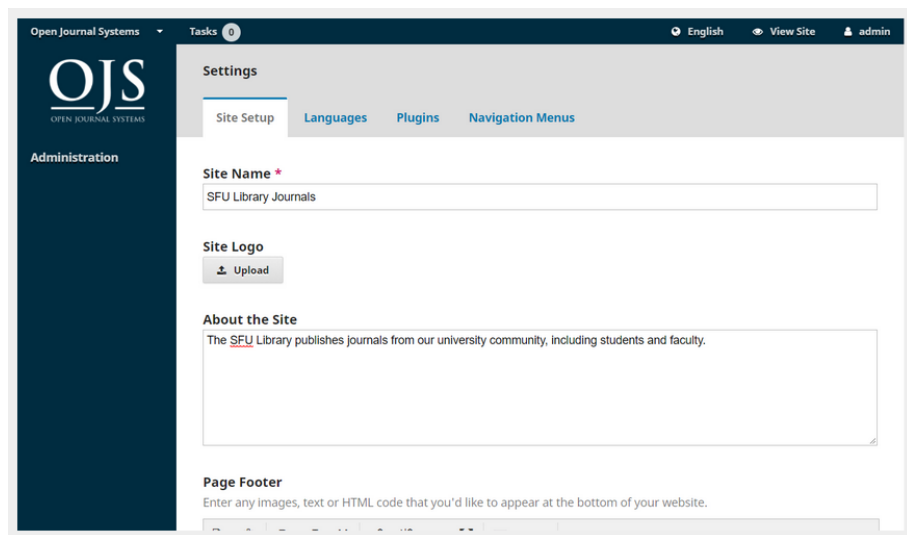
Open Journal Systems
Tasks 0
English
View Site
admin

OJS
OPEN JOURNAL SYSTEMS

Administration

Settings

Site Setup
Languages
Plugins
Navigation Menus

Site Name *
SFU Library Journals

Site Logo
Upload

About the Site
The SFU Library publishes journals from our university community, including students and faculty.

Page Footer
Enter any images, text or HTML code that you'd like to appear at the bottom of your website.